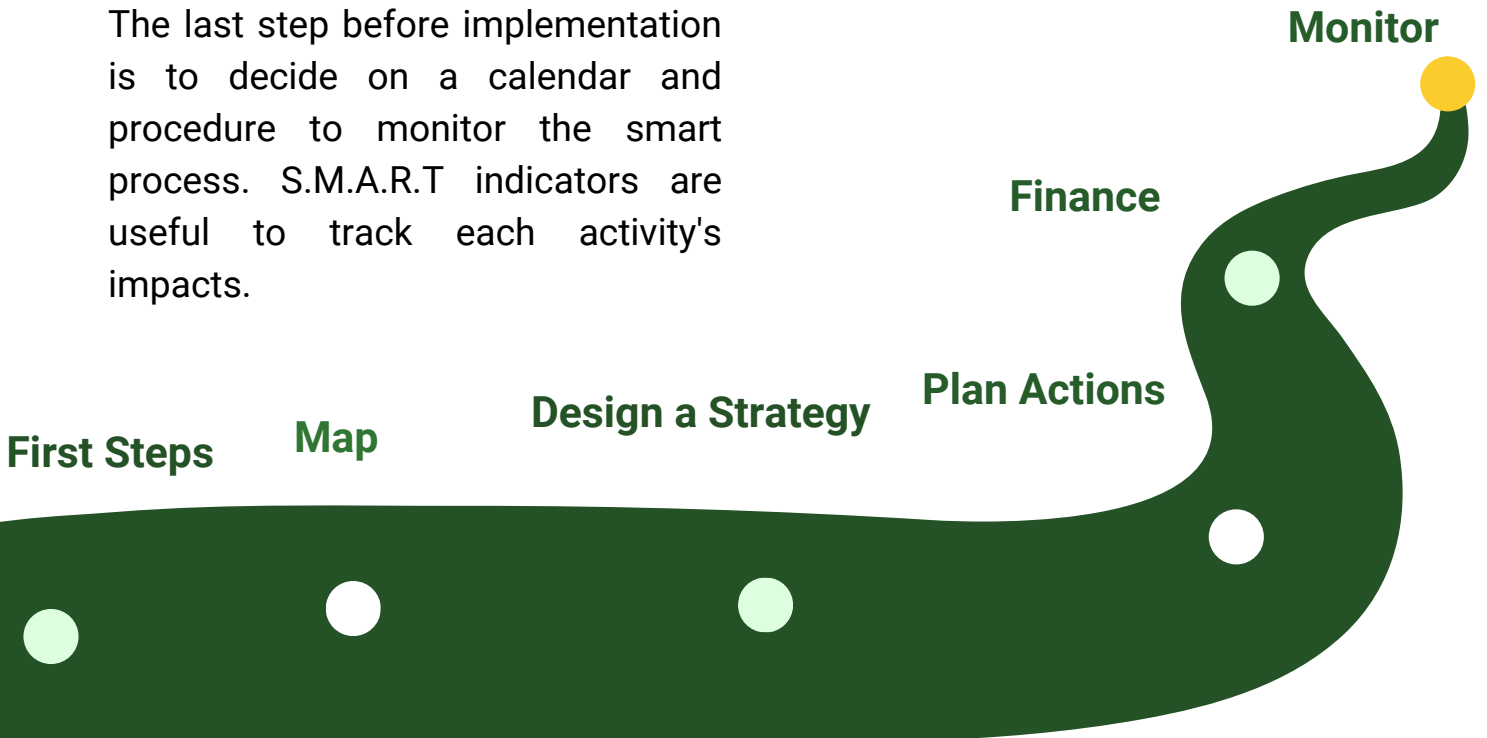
The last step before implementation is to decide on a calendar and procedure to monitor the smart process. S.M.A.R.T indicators are useful to track each activity's impacts.

Monitor

Finance

Plan Actions

Design a Strategy

Map

First Steps